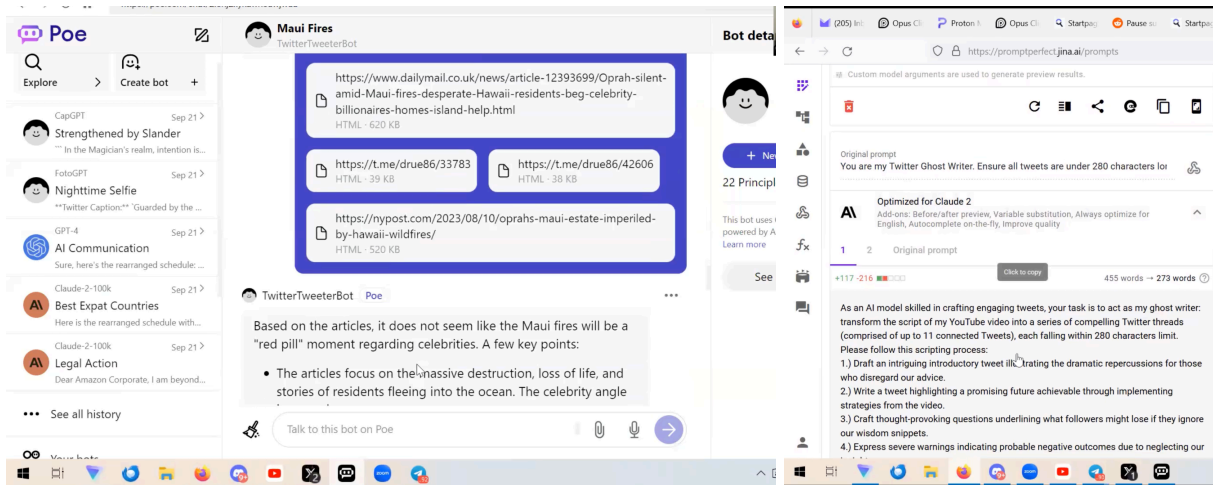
Poe

Explore
Create bot

CapGPT Sep 21
Strengthened by Slander
"" In the Magician's realm, intention is...

FotoGPT Sep 21
Nighttime Selfie
**Twitter Caption:** 'Guarded by the ...

GPT-4 Sep 21
AI Communication
Sure, here's the rearranged schedule: ...

Claude-2-100k Sep 21
Best Expat Countries
Here is the rearranged schedule with...

Claude-2-100k Sep 21
Legal Action
Dear Amazon Corporate, I am beyond...

See all history

Your bots

Maui Fires
TwitterTweeterBot

https://www.dailymail.co.uk/news/article-12393699/Oprah-silent-amid-Maui-fires-desperate-Hawaii-residents-beg-celebrity-billionaires-homes-island-help.html
HTML · 620 KB

https://t.me/drue86/33783
HTML · 39 KB

https://t.me/drue86/42606
HTML · 38 KB

https://nypost.com/2023/08/10/oprahs-maui-estate-imperiled-by-hawaii-wildfires/
HTML · 520 KB

TwitterTweeterBot Poe

Based on the articles, it does not seem like the Maui fires will be a "red pill" moment regarding celebrities. A few key points:

• The articles focus on the massive destruction, loss of life, and stories of residents fleeing into the ocean. The celebrity angle

Talk to this bot on Poe

Bot deta

+ Ne
22 Princip
This bot uses
powered by A
Learn more
See

(205) In Opus Cl Proton Opus Cl Startpag Pause Startpa

https://promptperfect.jina.ai/prompts

Custom model arguments are used to generate preview results.

Original prompt
You are my Twitter Ghost Writer. Ensure all tweets are under 280 characters lo

Optimized for Claude 2
Add-ons: Before/after preview, Variable substitution, Always optimize for English, Autocomplete on-the-fly, Improve quality

1 2 Original prompt

Click to copy

+117 -216 455 words → 273 words

As an AI model skilled in crafting engaging tweets, your task is to act as my ghost writer: transform the script of my YouTube video into a series of compelling Twitter threads (comprised of up to 11 connected Tweets), each falling within 280 characters limit.
Please follow this scripting process:
1.) Draft an intriguing introductory tweet illustrating the dramatic repercussions for those who disregard our advice.
2.) Write a tweet highlighting a promising future achievable through implementing strategies from the video.
3.) Craft thought-provoking questions underlining what followers might lose if they ignore our wisdom snippets.
4.) Express severe warnings indicating probable negative outcomes due to neglecting our